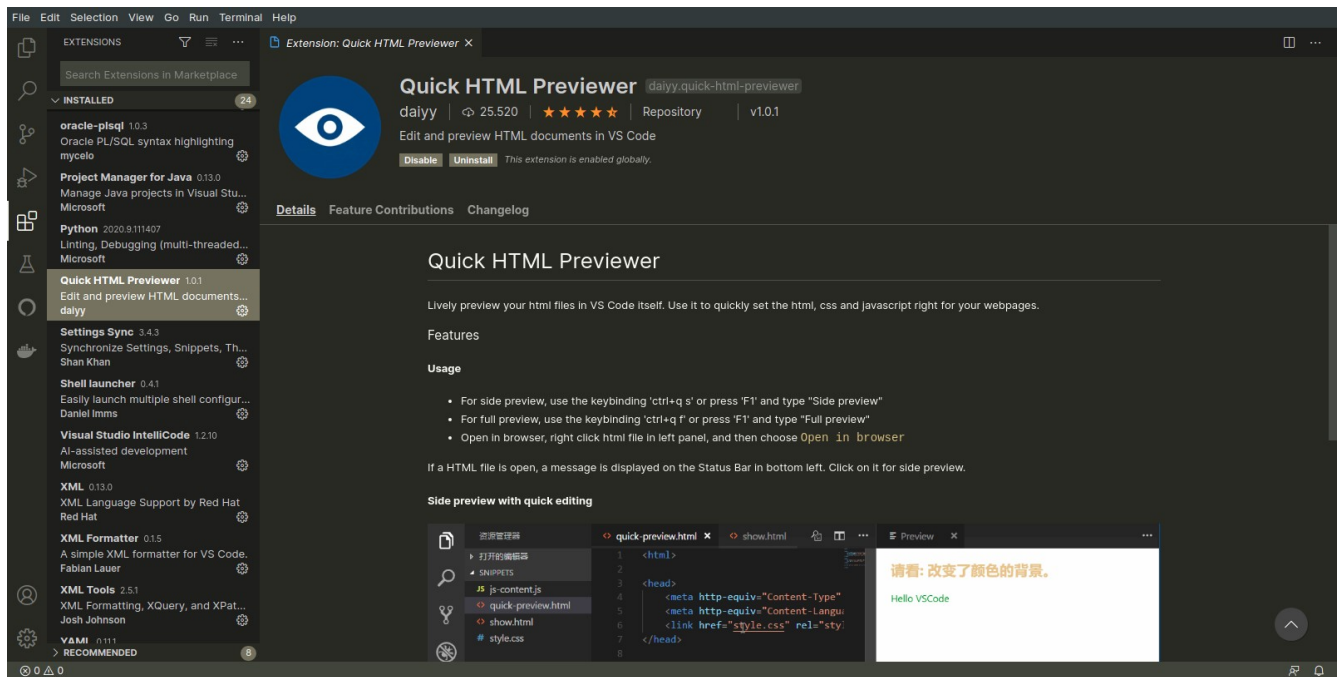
File Edit Selection View Go Run Terminal Help

EXTENSIONS

Search Extensions in Marketplace

INSTALLED 24

oracle-plsql 1.0.3
Oracle PL/SQL syntax highlighting
mycelo

Project Manager for Java 0.13.0
Manage Java projects in Visual Stu...
Microsoft

Python 2020.9.111407
Linting, Debugging (multi-threaded...
Microsoft

Quick HTML Previewer 1.0.1
Edit and preview HTML documents...
daiyy

Settings Sync 3.4.3
Synchronize Settings, Snippets, Th...
Shan Khan

Shell launcher 0.4.1
Easily launch multiple shell configur...
Daniel Imms

Visual Studio IntelliCode 1.2.10
AI-assisted development
Microsoft

XML 0.13.0
XML Language Support by Red Hat
Red Hat

XML Formatter 0.1.5
A simple XML formatter for VS Code.
Fabian Lauer

XML Tools 2.5.1
XML Formatting, XQuery, and XPat...
Josh Johnson

YAML 0.11.1

RECOMMENDED 8

Extension: Quick HTML Previewer ×

Quick HTML Previewer daiyy.quick-html-previewer
daiyy | 25.520 | ★★★★★ | Repository | v1.0.1
Edit and preview HTML documents in VS Code
Disable Uninstall This extension is enabled globally.

Details Feature Contributions Changelog

Quick HTML Previewer

Lively preview your html files in VS Code itself. Use it to quickly set the html, css and javascript right for your webpages.

Features

Usage

• For side preview, use the keybinding 'ctrl+q s' or press 'F1' and type "Side preview"
• For full preview, use the keybinding 'ctrl+q f' or press 'F1' and type "Full preview"
• Open in browser, right click html file in left panel, and then choose Open in browser

If a HTML file is open, a message is displayed on the Status Bar in bottom left. Click on it for side preview.

Side preview with quick editing

资源管理器
打开的编辑器
SNIPPETS
js-content.js
quick-preview.html
show.html
style.css

quick-preview.html × show.html
1 <html>
2
3 <head>
4 <meta http-equiv="Content-Type"
5 <meta http-equiv="Content-Langu
6 <link href="style.css" rel="sty
7 </head>
8

Preview ×
请看: 改变了颜色的背景。
Hello VSCode

⊗0 ⚠0